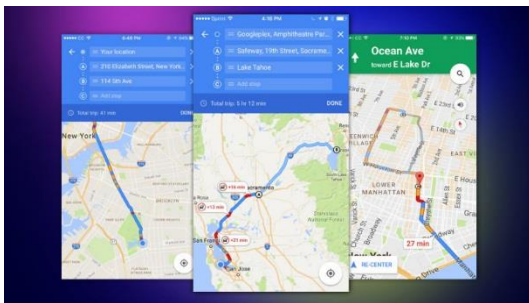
6:45 PM

Your location

310 Elizabeth Street, New York

114 5th Ave

Add stop

Total trip: 41 min

DONE

New York

Sprint 6:16 PM

Googleplex, Amphitheatre Par...

Safeway, 19th Street, Sacrame...

Lake Tahoe

Add stop

Total trip: 5 h 12 min

DONE

+19 min

+13 min

+21 min

Sacramento

San Francisco

San Jose

7:40 PM

Ocean Ave

toward E Lake Dr

LOWER MANHATTAN

27 min

RE-CENTER